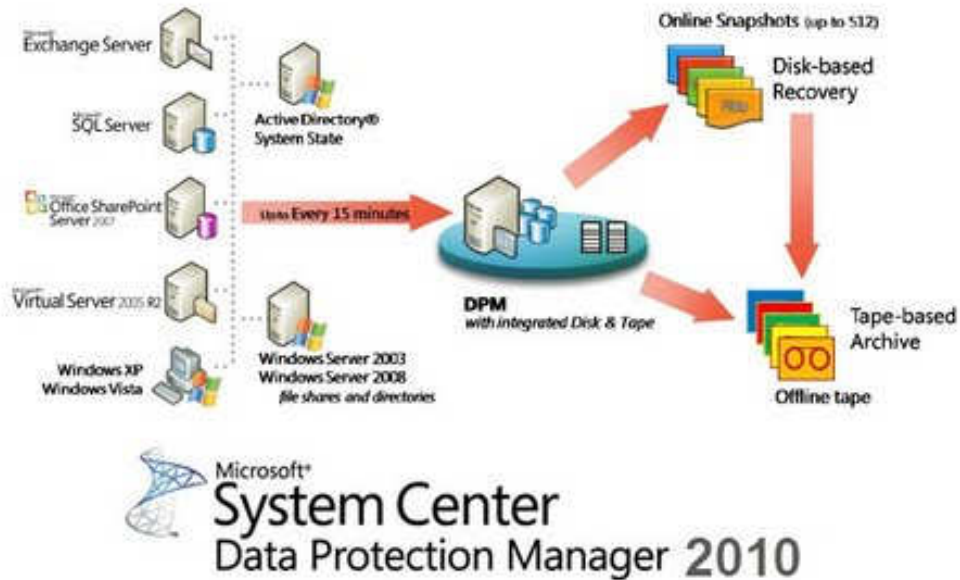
Exchange Server

SQL Server

Active Directory® System State

Office SharePoint Server 2007

Up to Every 15 minutes

Virtual Server 2005 R2

Windows XP
Windows Vista

Windows Server 2003
Windows Server 2008
file shares and directories

Online Snapshots (up to 512)

Disk-based Recovery

DPM
with integrated Disk & Tape

Tape-based Archive

Offline tape

Microsoft®
System Center
Data Protection Manager 2010